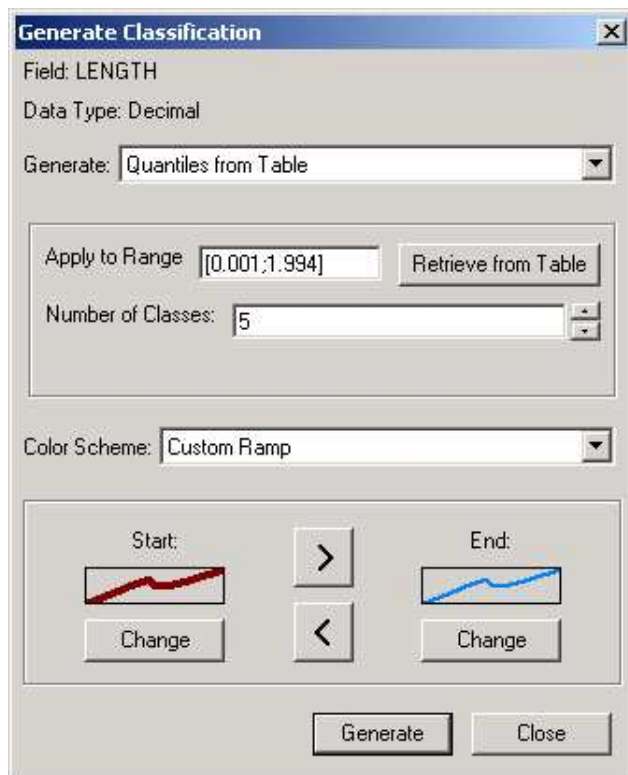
Generate Classification

Field: LENGTH

Data Type: Decimal

Generate: Quantiles from Table

Apply to Range [0.001;1.994] Retrieve from Table

Number of Classes: 5

Color Scheme: Custom Ramp

Start:

Change

>

<

End:

Change

Generate Close